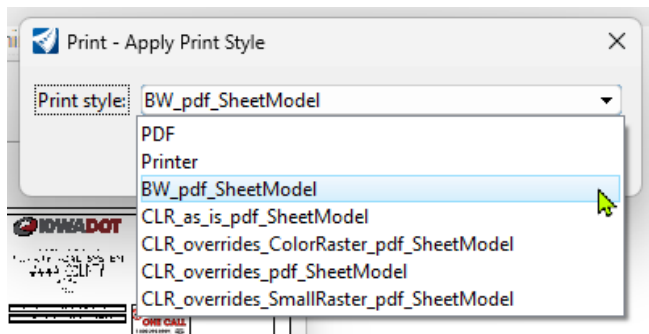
Print - Apply Print Style

Print style: BW_pdf_SheetModel

PDF
Printer
BW_pdf_SheetModel
CLR_as_is_pdf_SheetModel
CLR_overrides_ColorRaster_pdf_SheetModel
CLR_overrides_pdf_SheetModel
CLR_overrides_SmallRaster_pdf_SheetModel

IOWADOT
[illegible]
ONE CALL